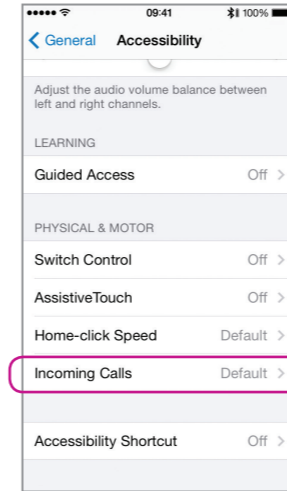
09:41
100%
General Accessibility

Adjust the audio volume balance between left and right channels.

LEARNING

Guided Access Off

PHYSICAL & MOTOR

Switch Control Off

AssistiveTouch Off

Home-click Speed Default

Incoming Calls Default

Accessibility Shortcut Off